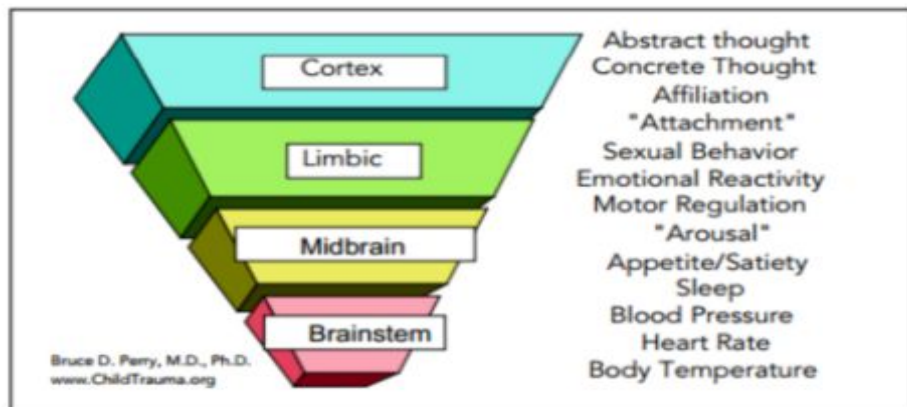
Cortex

Limbic

Midbrain

Brainstem

Bruce D. Perry, M.D., Ph.D.
www.ChildTrauma.org

Abstract thought
Concrete Thought
Affiliation
"Attachment"
Sexual Behavior
Emotional Reactivity
Motor Regulation
"Arousal"
Appetite/Satiety
Sleep
Blood Pressure
Heart Rate
Body Temperature